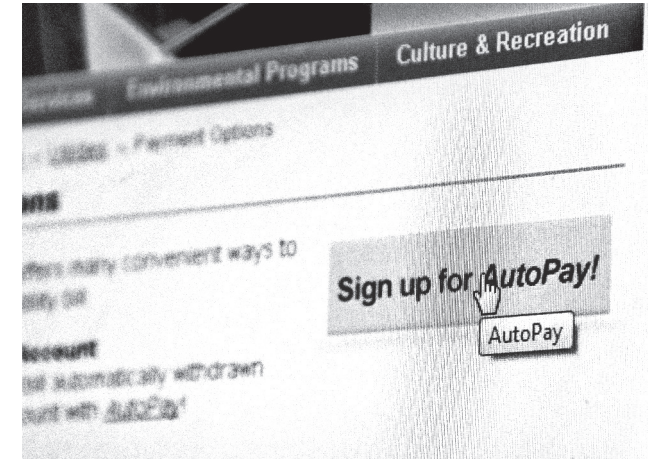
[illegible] Environmental Programs Culture & Recreation

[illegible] Utilities > Payment Options

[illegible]ons

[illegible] offers many convenient ways to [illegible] utility bill

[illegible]ccount
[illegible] automatically withdrawn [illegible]count with AutoPay!

Sign up for AutoPay!

AutoPay